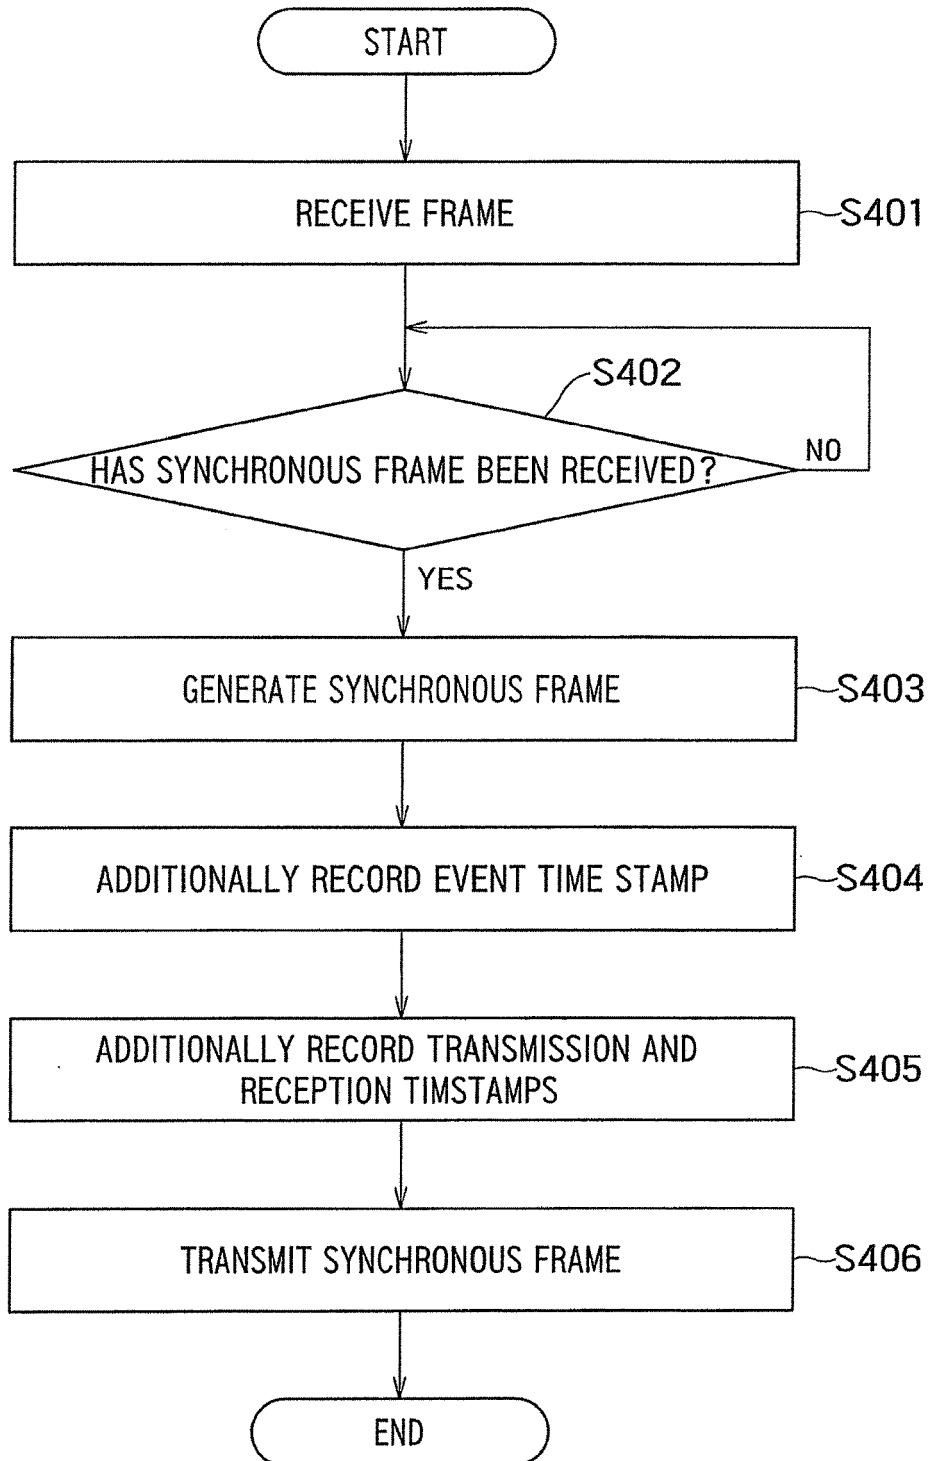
START

RECEIVE FRAME

S401

S402

HAS SYNCHRONOUS FRAME BEEN RECEIVED?

NO

YES

GENERATE SYNCHRONOUS FRAME

S403

ADDITIONALLY RECORD EVENT TIME STAMP

S404

ADDITIONALLY RECORD TRANSMISSION AND RECEPTION TIMSTAMPS

S405

TRANSMIT SYNCHRONOUS FRAME

S406

END